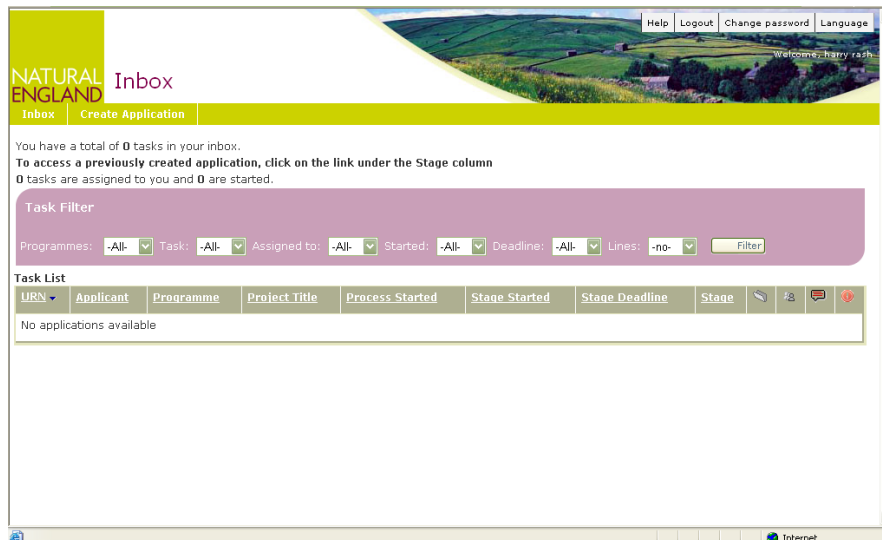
Help | Logout | Change password | Language

Welcome, harry rash

NATURAL ENGLAND Inbox

Inbox | Create Application

You have a total of **0** tasks in your inbox.
**To access a previously created application, click on the link under the Stage column**
**0** tasks are assigned to you and **0** are started.

Task Filter

Programmes: -All- Task: -All- Assigned to: -All- Started: -All- Deadline: -All- Lines: -no- Filter

Task List

| URN | Applicant | Programme | Project Title | Process Started | Stage Started | Stage Deadline | Stage | | | | |
|---|---|---|---|---|---|---|---|---|---|---|---|
| No applications available | | | | | | | | | | | |

Internet